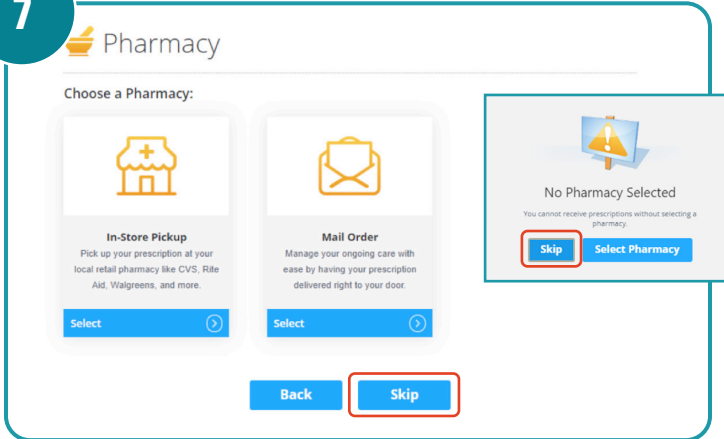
7

Pharmacy

Choose a Pharmacy:

In-Store Pickup
Pick up your prescription at your local retail pharmacy like CVS, Rite Aid, Walgreens, and more.

Select

Mail Order
Manage your ongoing care with ease by having your prescription delivered right to your door.

Select

Back Skip

No Pharmacy Selected
You cannot receive prescriptions without selecting a pharmacy.

Skip Select Pharmacy